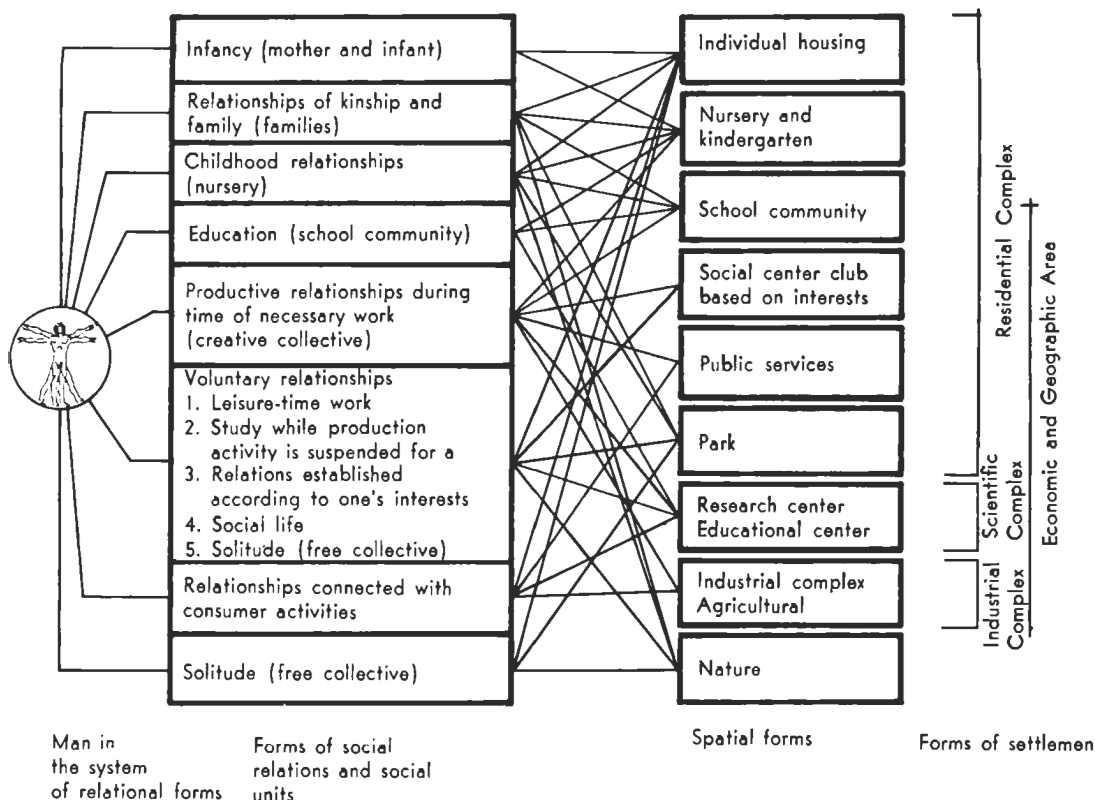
Infancy (mother and infant)

Relationships of kinship and family (families)

Childhood relationships (nursery)

Education (school community)

Productive relationships during time of necessary work (creative collective)

Voluntary relationships
1. Leisure-time work
2. Study while production activity is suspended for a
3. Relations established according to one's interests
4. Social life
5. Solitude (free collective)

Relationships connected with consumer activities

Solitude (free collective)

Individual housing

Nursery and kindergarten

School community

Social center club based on interests

Public services

Park

Research center
Educational center

Industrial complex
Agricultural

Nature

Residential Complex

Economic and Geographic Area

Scientific Complex

Industrial Complex

Man in the system of relational forms

Forms of social relations and social units

Spatial forms

Forms of settlemen